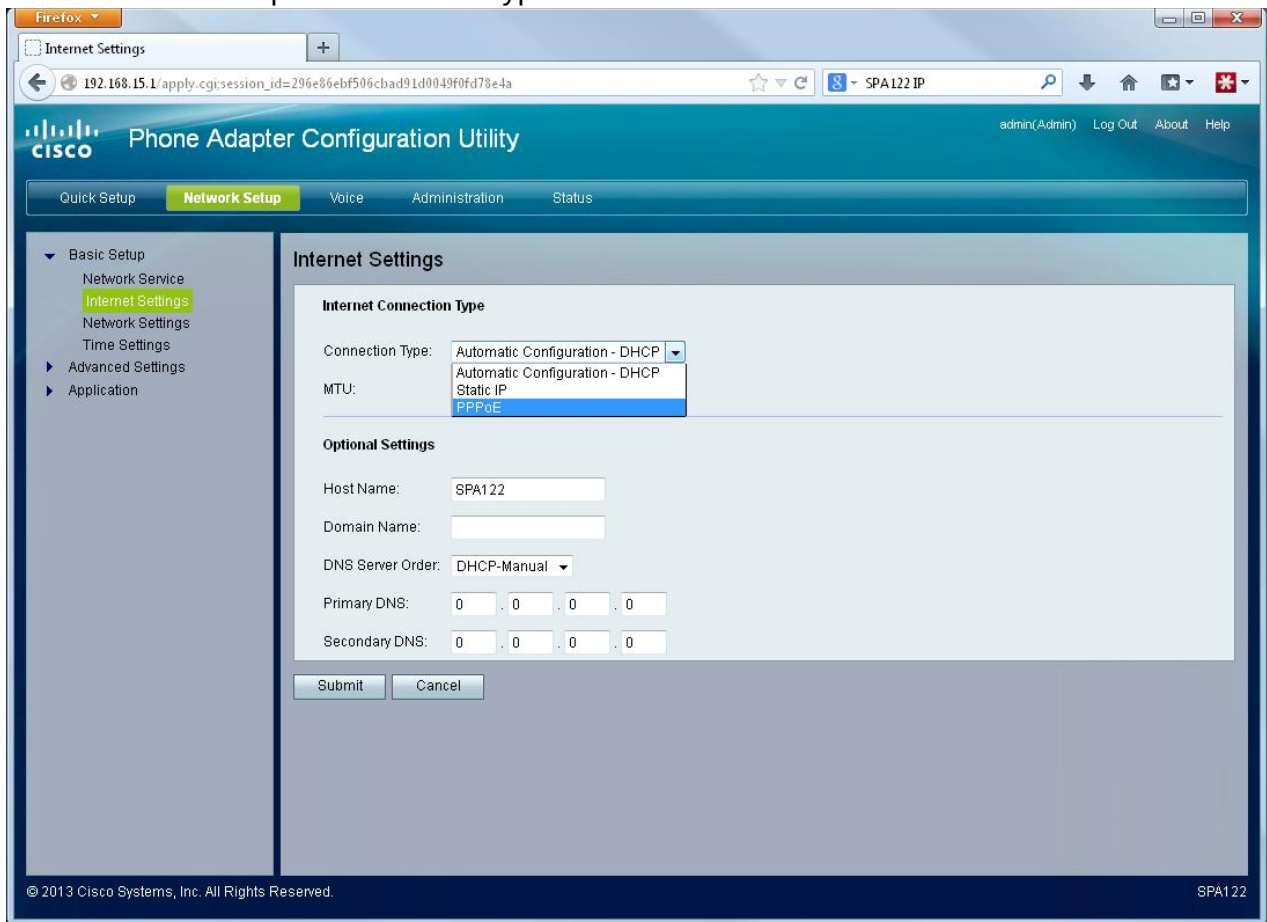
Firefox
Internet Settings
+
192.168.15.1/apply.cgi;session_id=296e86ebf506cbad91d0049f0fd78e4a
SPA122 IP

cisco Phone Adapter Configuration Utility
admin(Admin) Log Out About Help

Quick Setup Network Setup Voice Administration Status

Basic Setup
Network Service
Internet Settings
Network Settings
Time Settings
Advanced Settings
Application

Internet Settings

Internet Connection Type

Connection Type: Automatic Configuration - DHCP
Automatic Configuration - DHCP
Static IP
PPPoE
MTU:

Optional Settings

Host Name: SPA122

Domain Name:

DNS Server Order: DHCP-Manual

Primary DNS: 0 . 0 . 0 . 0

Secondary DNS: 0 . 0 . 0 . 0

Submit Cancel

© 2013 Cisco Systems, Inc. All Rights Reserved.
SPA122